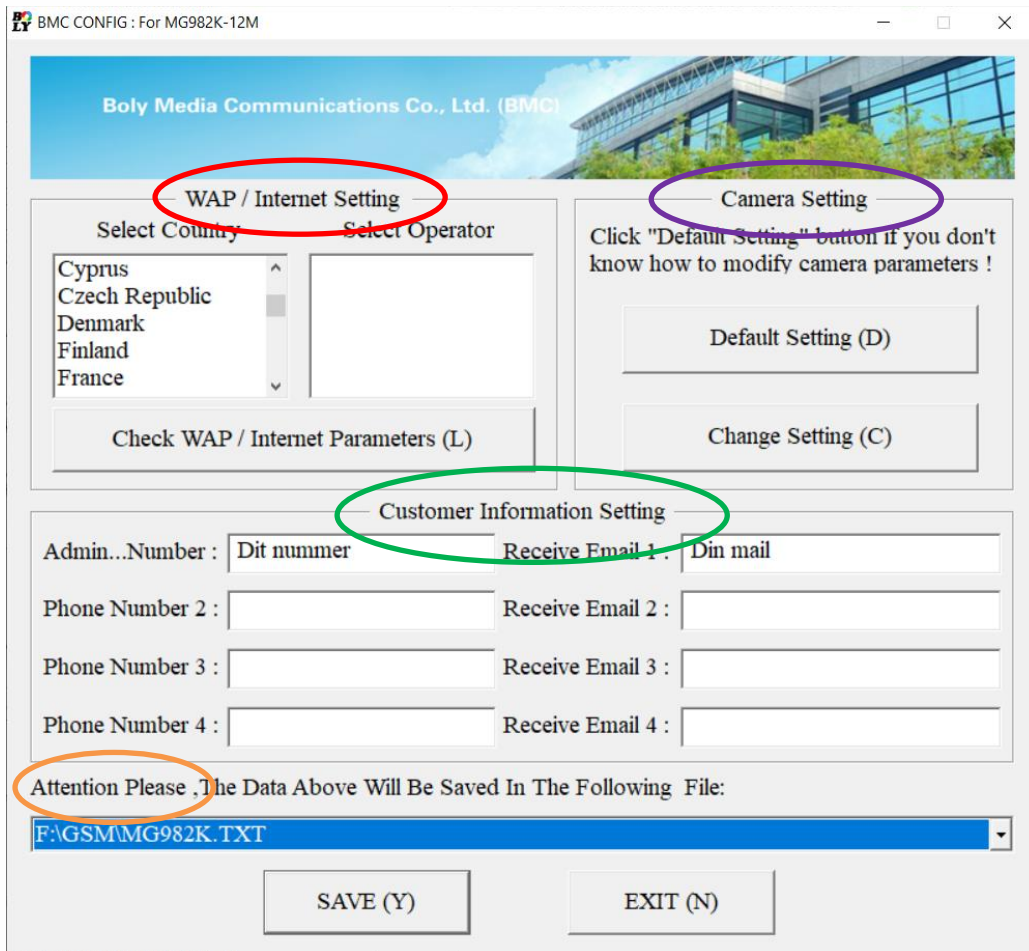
BMC CONFIG : For MG982K-12M

Boly Media Communications Co., Ltd. (BMC)

WAP / Internet Setting

Select Country

Select Operator

Cyprus
Czech Republic
Denmark
Finland
France

Check WAP / Internet Parameters (L)

Camera Setting

Click "Default Setting" button if you don't know how to modify camera parameters !

Default Setting (D)

Change Setting (C)

Customer Information Setting

Admin...Number : Dit nummer

Receive Email 1 : Din mail

Phone Number 2 :

Receive Email 2 :

Phone Number 3 :

Receive Email 3 :

Phone Number 4 :

Receive Email 4 :

Attention Please ,The Data Above Will Be Saved In The Following File:

F:\GSM\MG982K.TXT

SAVE (Y)

EXIT (N)